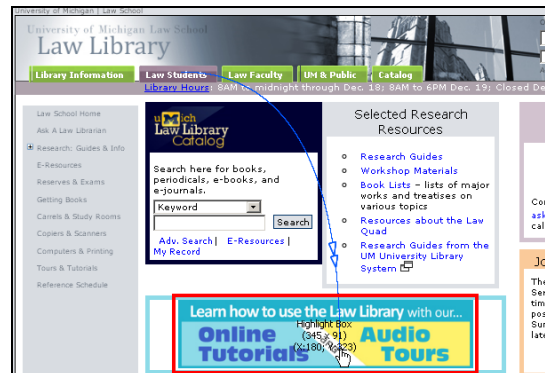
University of Michigan | Law School

University of Michigan Law School
Law Library

Library Information | Law Students | Law Faculty | UM & Public | Catalog

Library Hours: 8AM to midnight through Dec. 18; 8AM to 6PM Dec. 19; Closed Dec

Law School Home
Ask A Law Librarian
Research: Guides & Info
E-Resources
Reserves & Exams
Getting Books
Carrels & Study Rooms
Copiers & Scanners
Computers & Printing
Tours & Tutorials
Reference Schedule

U Mich Law Library Catalog

Search here for books, periodicals, e-books, and e-journals.

Keyword

Search

Adv. Search | E-Resources | My Record

Selected Research Resources

Research Guides
Workshop Materials
Book Lists – lists of major works and treatises on various topics
Resources about the Law Quad
Research Guides from the UM University Library System

Learn how to use the Law Library with our...
Online Tutorials
Audio Tours

Highlight Box
(345 x 91)
(X:180, Y:323)

Co
ask
cal

Jo
The
Ser
tim
pos
Sur
late